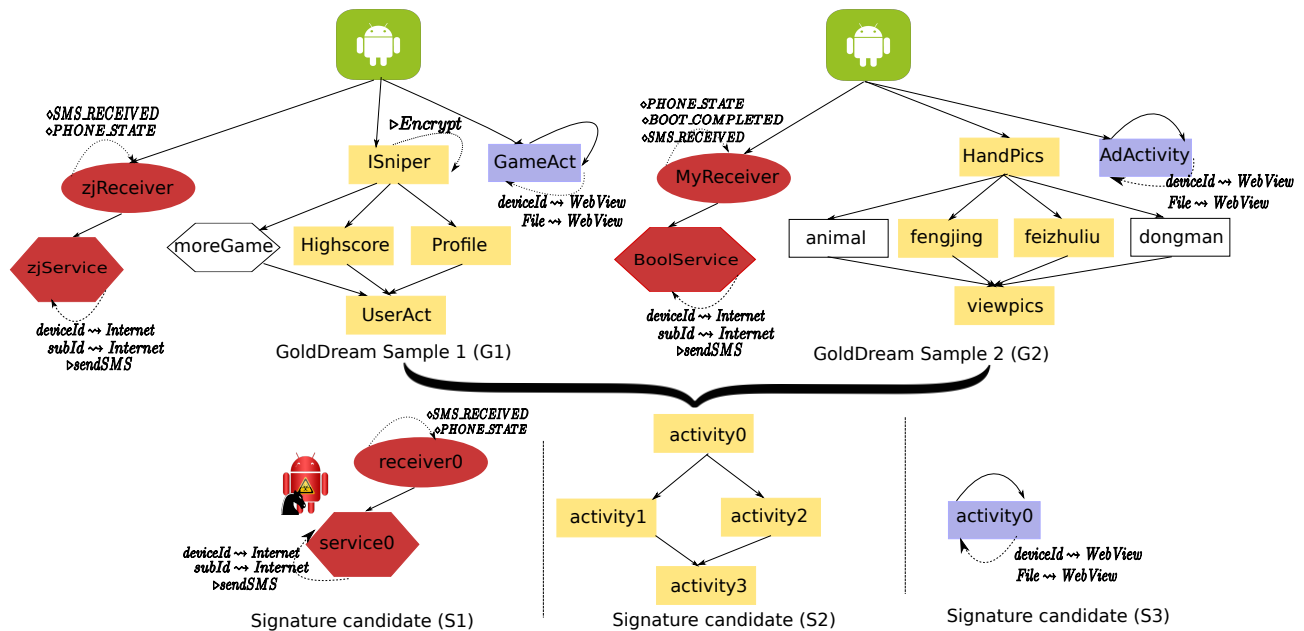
$\diamond$SMS_RECEIVED
$\diamond$PHONE_STATE

zjReceiver

zjService

deviceId $\leadsto$ Internet
subId $\leadsto$ Internet
$\triangleright$sendSMS

$\triangleright$Encrypt

ISniper

GameAct

deviceId $\leadsto$ WebView
File $\leadsto$ WebView

moreGame

Highscore

Profile

UserAct

GoldDream Sample 1 (G1)

$\diamond$PHONE_STATE
$\diamond$BOOT_COMPLETED
$\diamond$SMS_RECEIVED

MyReceiver

BoolService

deviceId $\leadsto$ Internet
subId $\leadsto$ Internet
$\triangleright$sendSMS

HandPics

AdActivity

deviceId $\leadsto$ WebView
File $\leadsto$ WebView

animal

fengjing

feizhuliu

dongman

viewpics

GoldDream Sample 2 (G2)

$\diamond$SMS_RECEIVED
$\diamond$PHONE_STATE

receiver0

service0

deviceId $\leadsto$ Internet
subId $\leadsto$ Internet
$\triangleright$sendSMS

Signature candidate (S1)

activity0

activity1

activity2

activity3

Signature candidate (S2)

activity0

deviceId $\leadsto$ WebView
File $\leadsto$ WebView

Signature candidate (S3)